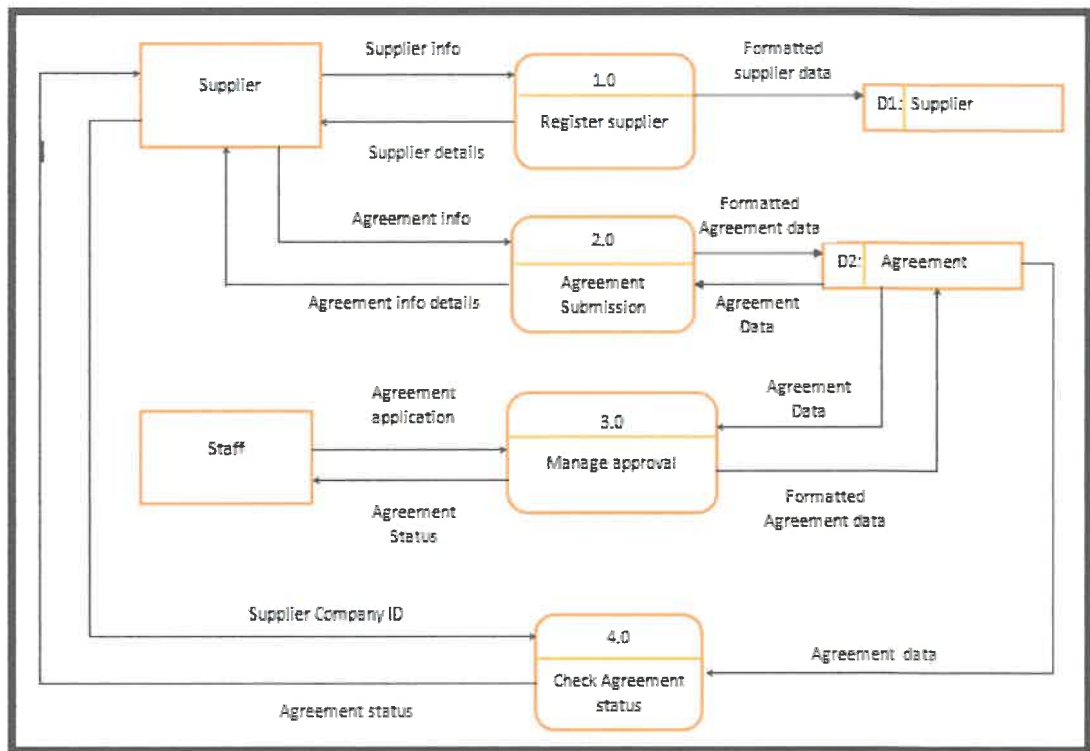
Supplier

Supplier info

1.0

Register supplier

Formatted supplier data

D1: Supplier

Supplier details

Agreement info

2.0

Agreement Submission

Formatted Agreement data

D2: Agreement

Agreement info details

Agreement Data

Agreement application

3.0

Manage approval

Agreement Data

Staff

Agreement Status

Formatted Agreement data

Supplier Company ID

4.0

Check Agreement status

Agreement data

Agreement status